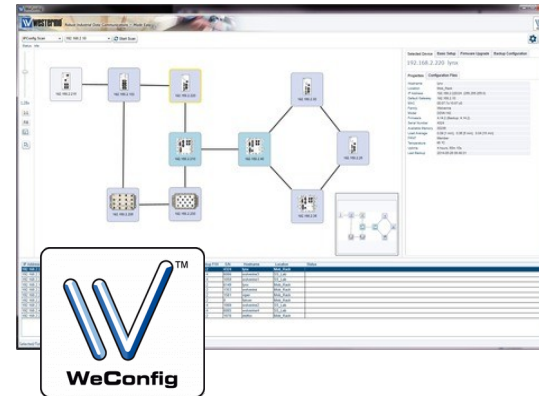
Robust Industrial Data Communications – Made Easy

IP Config Scan

Start Scan

Selected Device

Basic Setup

Firmware Upgrade

Backup Configuration

192.168.2.220 lynx

Properties

Configuration Files

192.168.2.210

192.168.2.100

192.168.2.201

192.168.2.200

192.168.2.220

192.168.2.90

192.168.2.230

WeConfig

TM